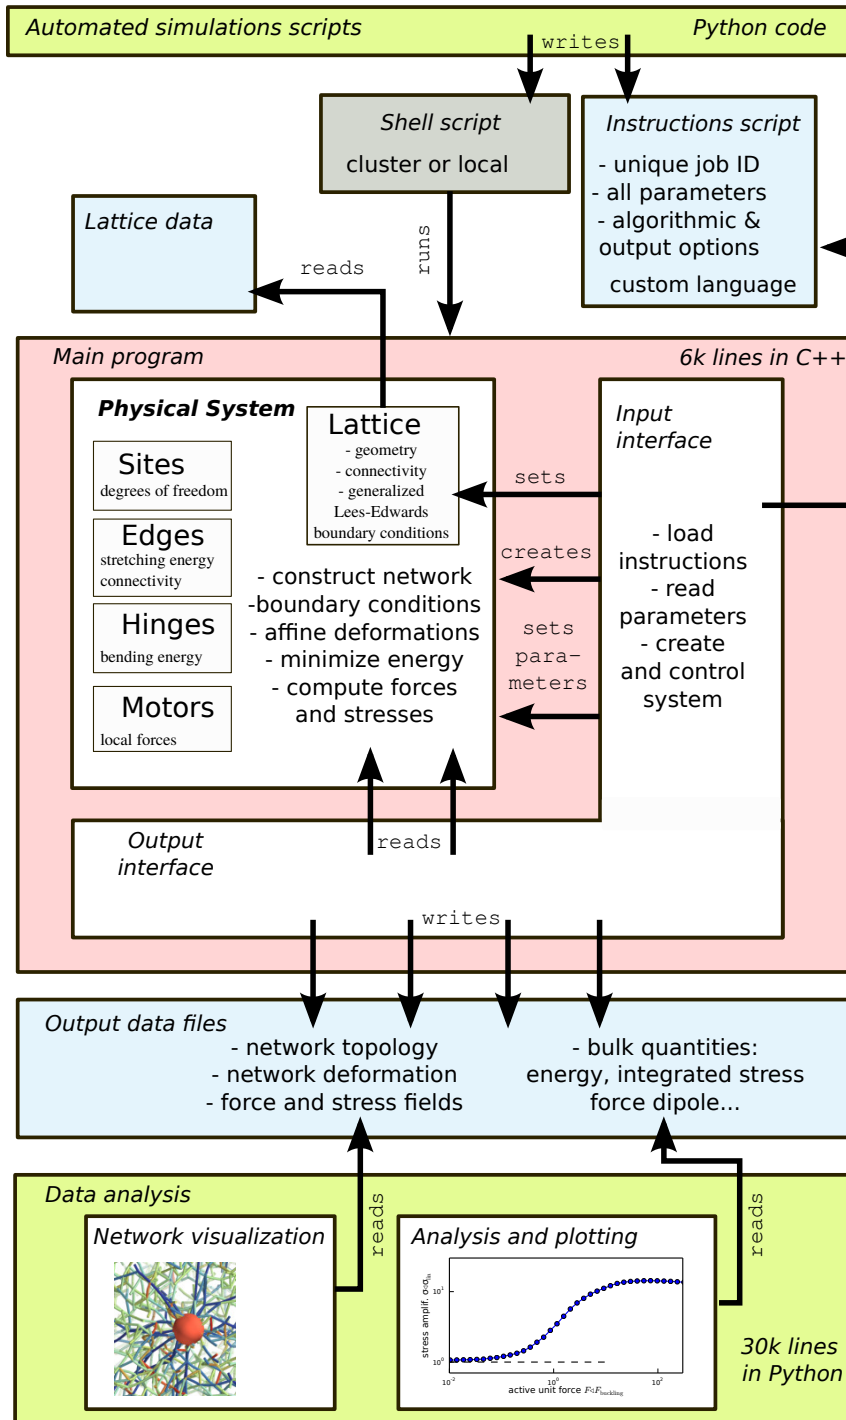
Automated simulations scripts

Python code

writes

Shell script

cluster or local

Instructions script

- unique job ID
- all parameters
- algorithmic & output options

custom language

Lattice data

reads

runs

Main program

6k lines in C++

Physical System

Lattice
- geometry
- connectivity
- generalized Lees-Edwards boundary conditions

Sites
degrees of freedom

Edges
stretching energy
connectivity

Hinges
bending energy

Motors
local forces

- construct network
-boundary conditions
- affine deformations
- minimize energy
- compute forces and stresses

Input interface

sets

creates

sets parameters

- load instructions
- read parameters
- create and control system

Output interface

reads

writes

Output data files

- network topology
- network deformation
- force and stress fields

- bulk quantities: energy, integrated stress force dipole...

Data analysis

Network visualization

reads

Analysis and plotting

stress amplif. $\sigma/\sigma_m$

$10^1$

$10^0$

$10^{-2}$

$10^0$

$10^2$

active unit force $F/F_{buckling}$

reads

30k lines in Python